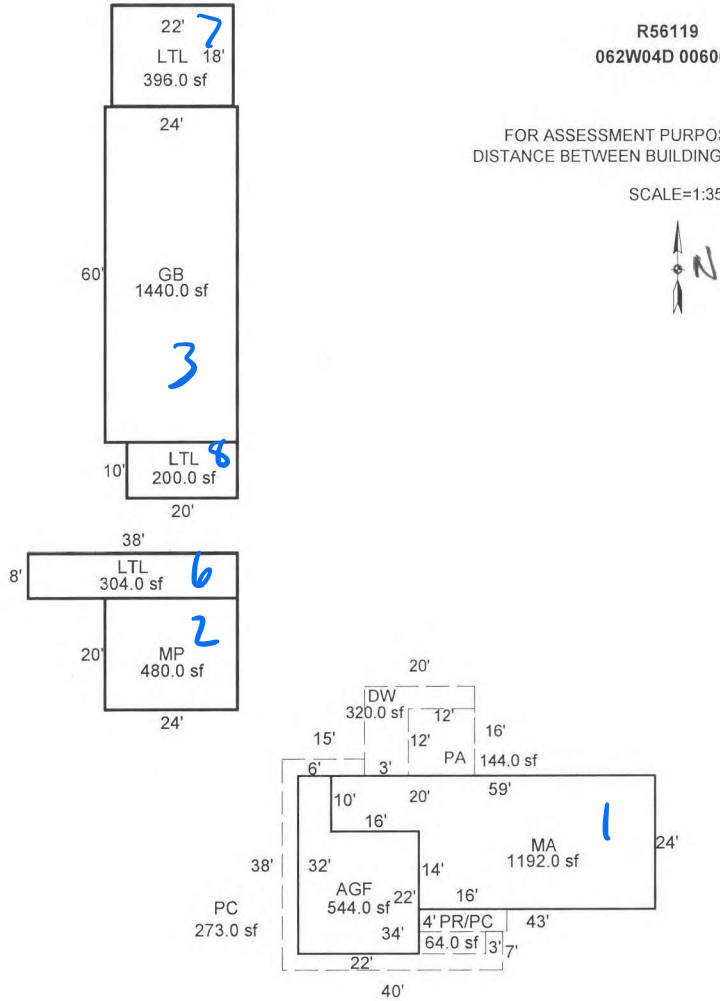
R56119
062W04D 0060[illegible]

FOR ASSESSMENT PURPOS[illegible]
DISTANCE BETWEEN BUILDING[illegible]

SCALE=1:35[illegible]

N

22'
7
LTL 18'
396.0 sf

24'

60'
GB
1440.0 sf

3

10'
LTL
8
200.0 sf
20'

38'
8'
LTL
304.0 sf
6

20'
MP
480.0 sf
2
24'

20'
DW
320.0 sf
12'
16'
12'
15'
PA 144.0 sf
6'
3'
59'
10'
20'
1
16'
MA
1192.0 sf
24'
38'
32'
14'
AGF
544.0 sf
22'
16'
PC
273.0 sf
4' PR/PC
43'
34'
64.0 sf
3'
7'
22'
40'